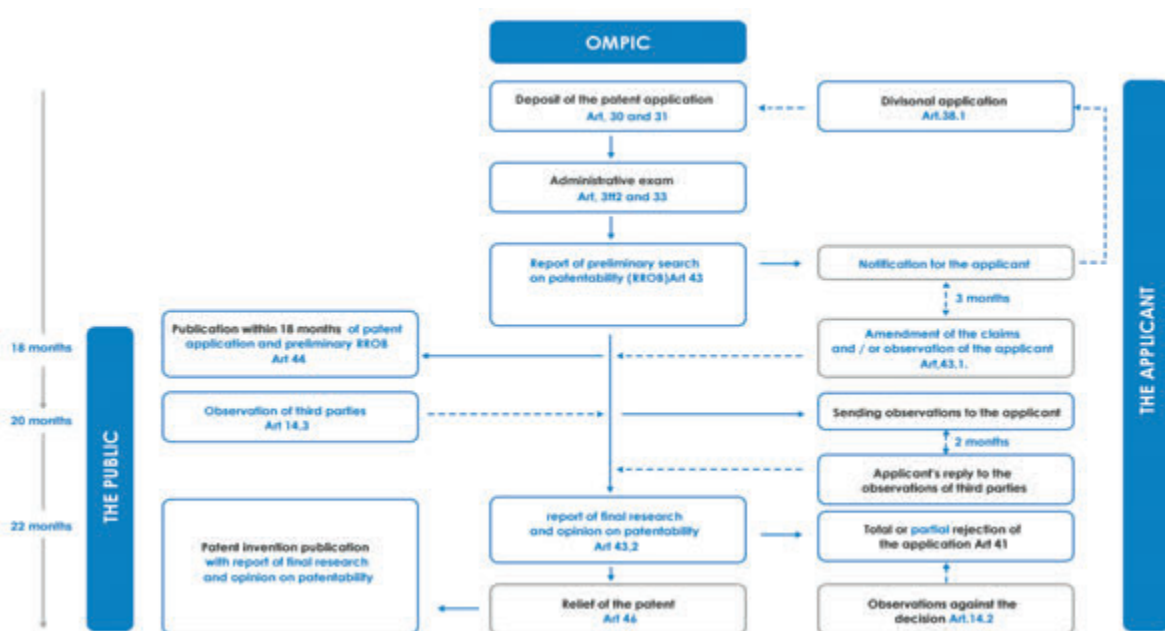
OMPIC

Deposit of the patent application
Art. 30 and 31

Divisonal application
Art.38.1

Administrative exam
Art. 3112 and 33

Report of preliminary search on patentability (RRPOB)Art 43

Notification for the applicant

3 months

THE APPLICANT

18 months

Publication within 18 months of patent application and preliminary RROB Art 44

Amendment of the claims and / or observation of the applicant Art.43.1.

20 months

THE PUBLIC

Observation of third parties Art 14.3

Sending observations to the applicant

2 months

Applicant's reply to the observations of third parties

22 months

report of final research and opinion on patentability Art 43.2

Total or partial rejection of the application Art 41

Patent invention publication with report of final research and opinion on patentability

Relief of the patent Art 46

Observations against the decision Art.14.2